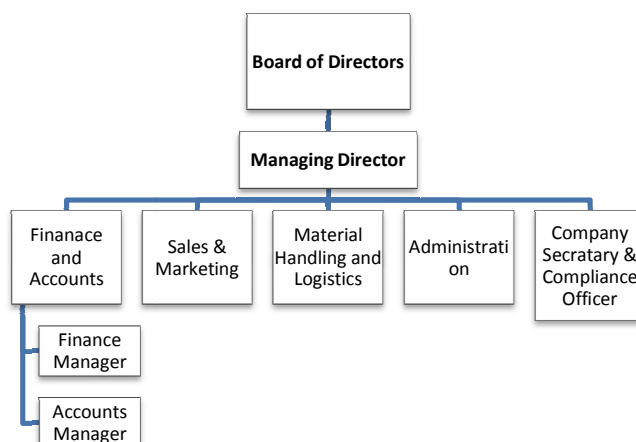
Board of Directors

Managing Director

Finanace and Accounts

Sales & Marketing

Material Handling and Logistics

Administrati on

Company Secratary & Compliance Officer

Finance Manager

Accounts Manager